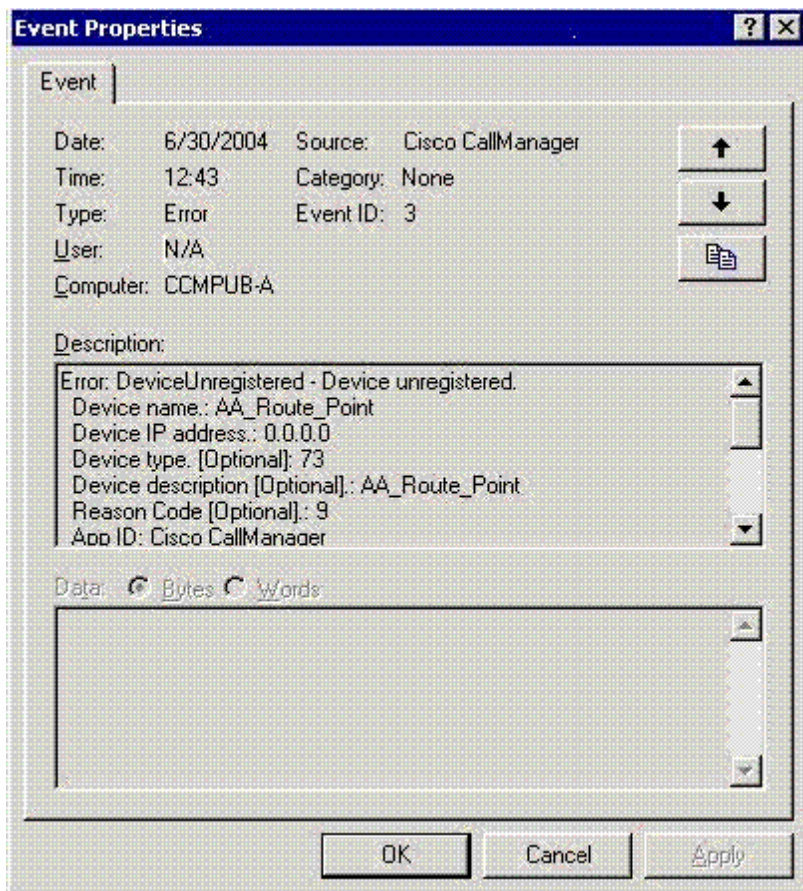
Event Properties

Event

Date: 6/30/2004 Source: Cisco CallManager
Time: 12:43 Category: None
Type: Error Event ID: 3
User: N/A
Computer: CCMPUB-A

Description:
Error: DeviceUnregistered - Device unregistered.
Device name.: AA_Route_Point
Device IP address.: 0.0.0.0
Device type. [Optional]: 73
Device description [Optional].: AA_Route_Point
Reason Code [Optional].: 9
App ID: Cisco CallManager

Data: Bytes Words

OK Cancel Apply